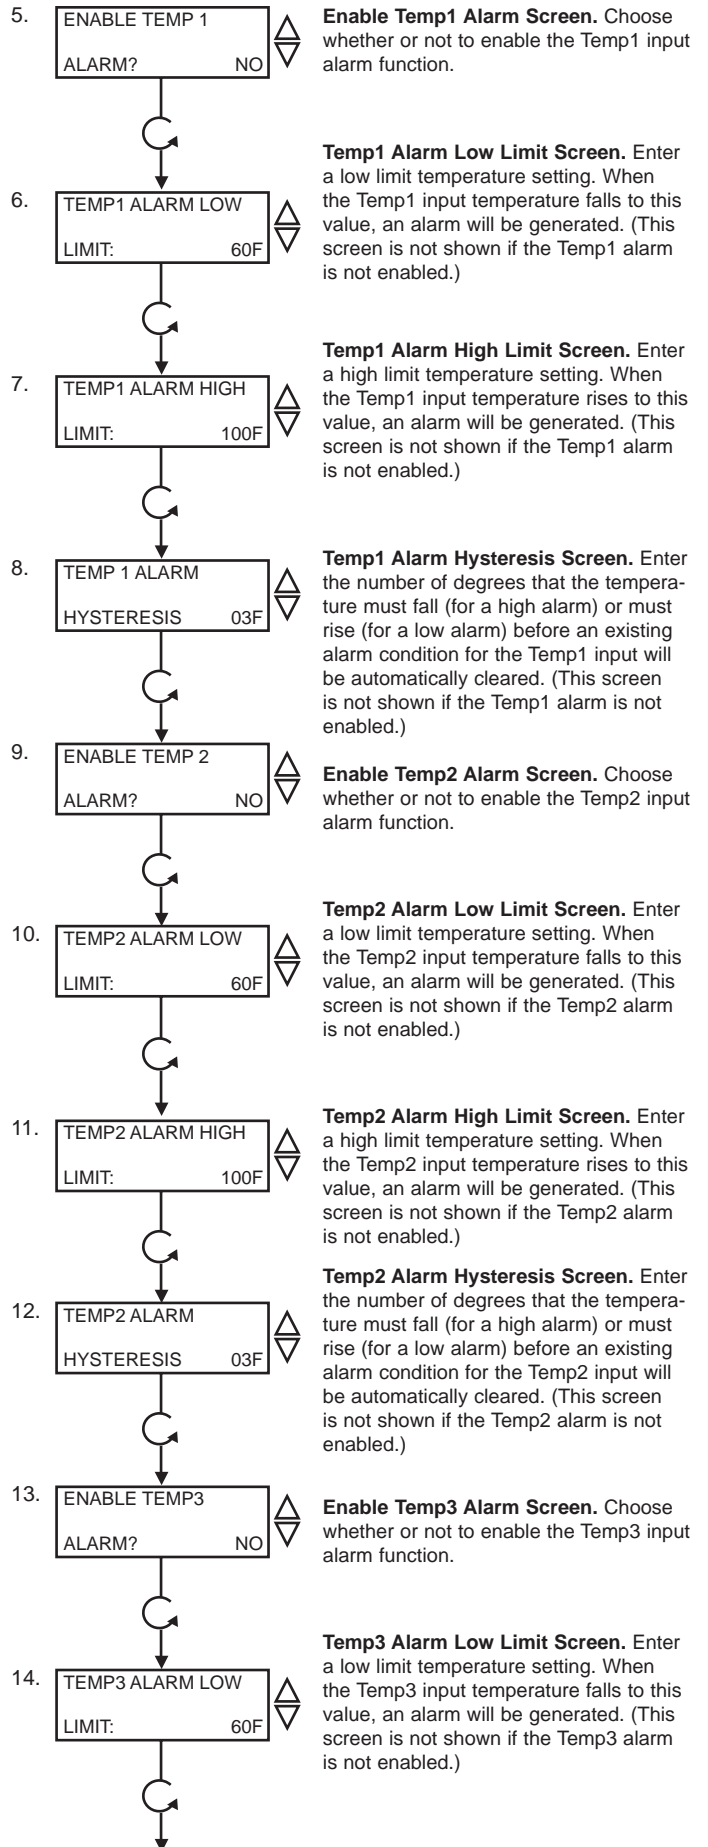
5.

ENABLE TEMP 1
ALARM? NO

Enable Temp1 Alarm Screen. Choose whether or not to enable the Temp1 input alarm function.

Temp1 Alarm Low Limit Screen. Enter a low limit temperature setting. When the Temp1 input temperature falls to this value, an alarm will be generated. (This screen is not shown if the Temp1 alarm is not enabled.)

6.

TEMP1 ALARM LOW
LIMIT: 60F

Temp1 Alarm High Limit Screen. Enter a high limit temperature setting. When the Temp1 input temperature rises to this value, an alarm will be generated. (This screen is not shown if the Temp1 alarm is not enabled.)

7.

TEMP1 ALARM HIGH
LIMIT: 100F

8.

TEMP 1 ALARM
HYSTERESIS 03F

Temp1 Alarm Hysteresis Screen. Enter the number of degrees that the temperature must fall (for a high alarm) or must rise (for a low alarm) before an existing alarm condition for the Temp1 input will be automatically cleared. (This screen is not shown if the Temp1 alarm is not enabled.)

9.

ENABLE TEMP 2
ALARM? NO

Enable Temp2 Alarm Screen. Choose whether or not to enable the Temp2 input alarm function.

Temp2 Alarm Low Limit Screen. Enter a low limit temperature setting. When the Temp2 input temperature falls to this value, an alarm will be generated. (This screen is not shown if the Temp2 alarm is not enabled.)

10.

TEMP2 ALARM LOW
LIMIT: 60F

Temp2 Alarm High Limit Screen. Enter a high limit temperature setting. When the Temp2 input temperature rises to this value, an alarm will be generated. (This screen is not shown if the Temp2 alarm is not enabled.)

11.

TEMP2 ALARM HIGH
LIMIT: 100F

Temp2 Alarm Hysteresis Screen. Enter the number of degrees that the temperature must fall (for a high alarm) or must rise (for a low alarm) before an existing alarm condition for the Temp2 input will be automatically cleared. (This screen is not shown if the Temp2 alarm is not enabled.)

12.

TEMP2 ALARM
HYSTERESIS 03F

13.

ENABLE TEMP3
ALARM? NO

Enable Temp3 Alarm Screen. Choose whether or not to enable the Temp3 input alarm function.

Temp3 Alarm Low Limit Screen. Enter a low limit temperature setting. When the Temp3 input temperature falls to this value, an alarm will be generated. (This screen is not shown if the Temp3 alarm is not enabled.)

14.

TEMP3 ALARM LOW
LIMIT: 60F